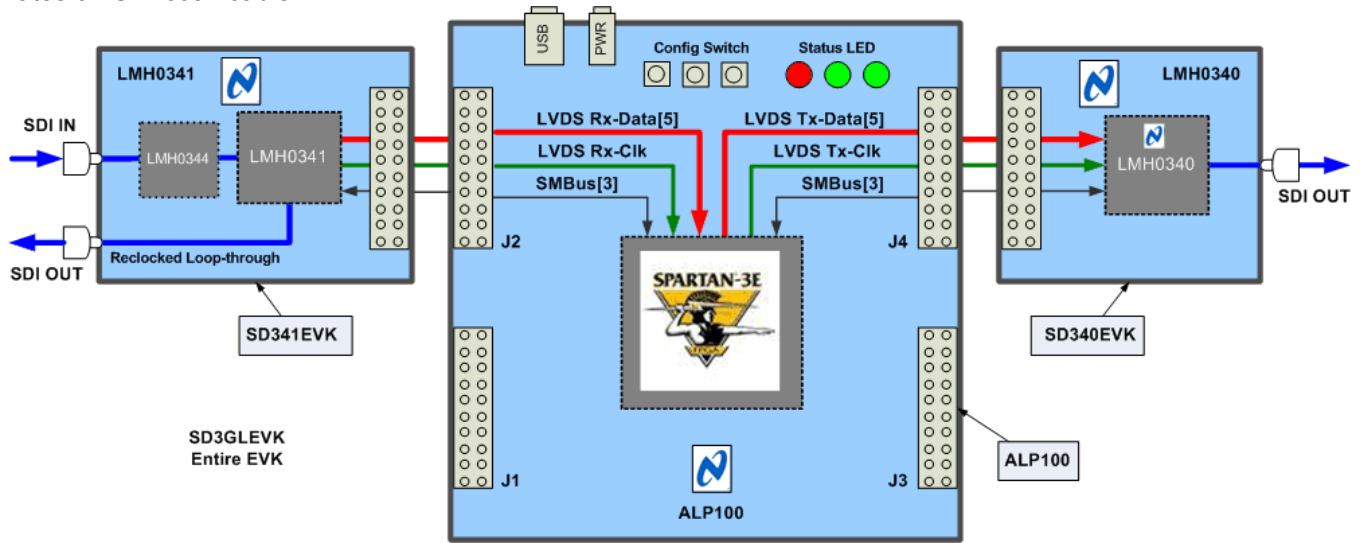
LMH0341

SDI IN

LMH0344

LMH0341

SDI OUT

Reclocked Loop-through

SD341EVK

SD3GLEVK
Entire EVK

USB

PWR

Config Switch

Status LED

LVDS Rx-Data[5]

LVDS Rx-Clk

SMBus[3]

LVDS Tx-Data[5]

LVDS Tx-Clk

SMBus[3]

J2

J4

SPARTAN-3E

J1

J3

ALP100

LMH0340

LMH0340

SDI OUT

SD340EVK

ALP100